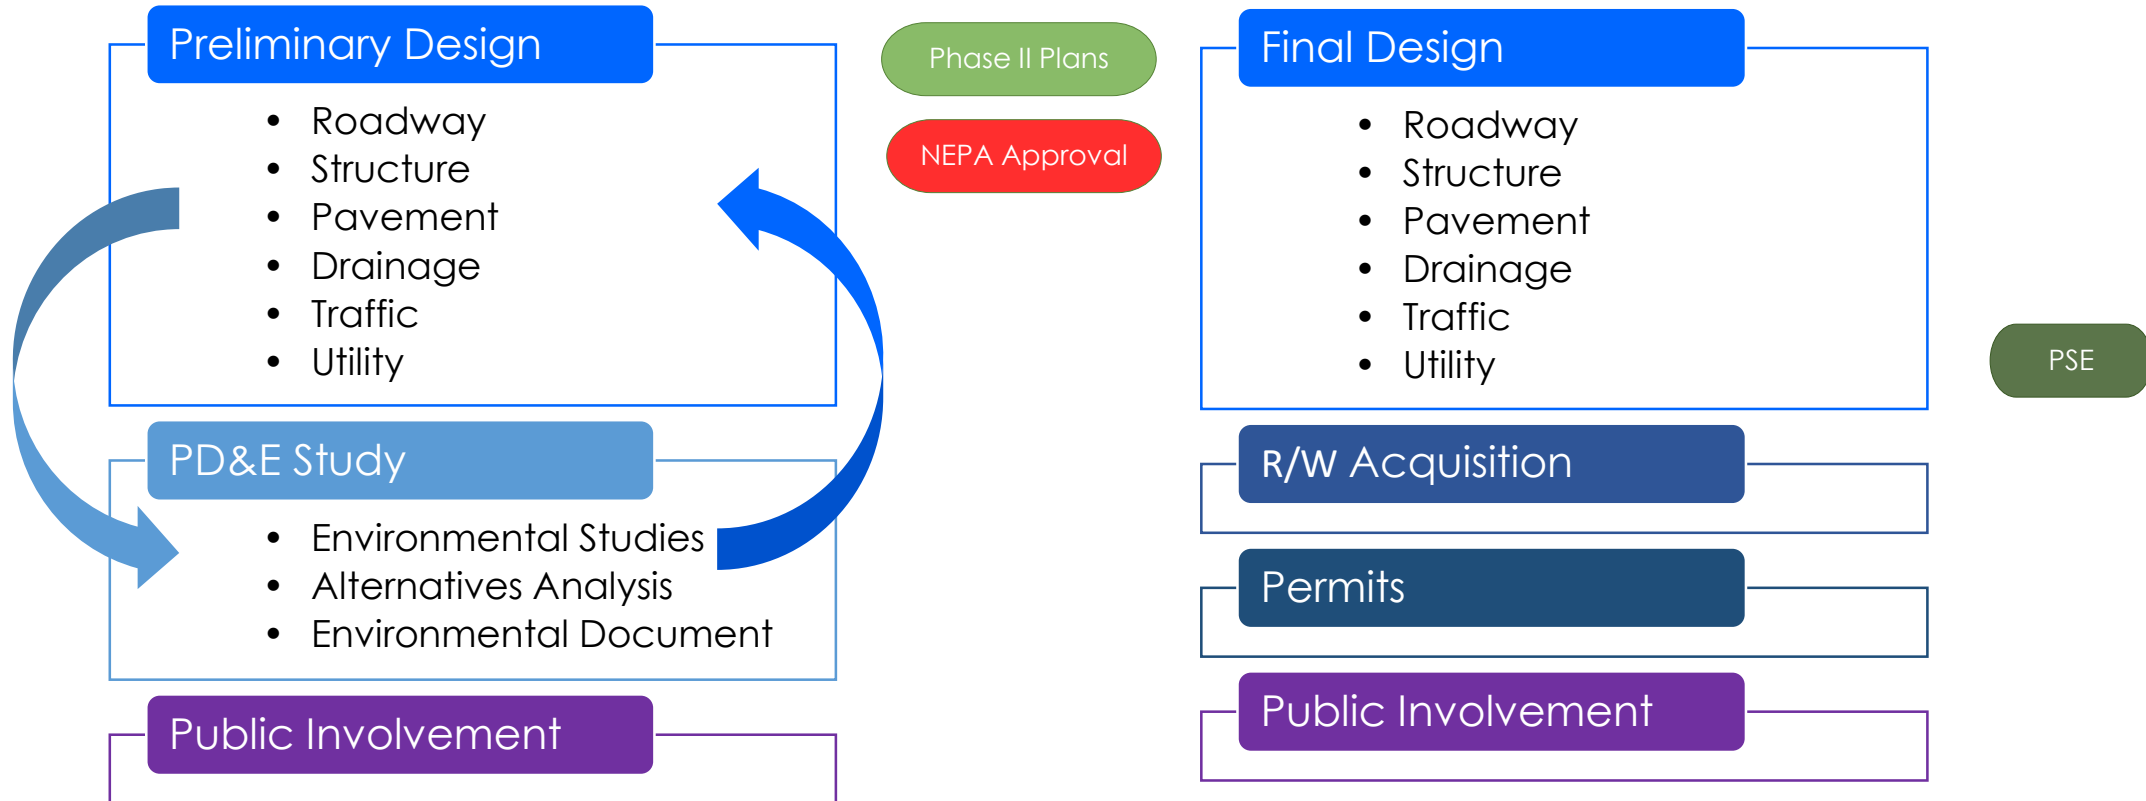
Preliminary Design

- Roadway
- Structure
- Pavement
- Drainage
- Traffic
- Utility

PD&E Study

- Environmental Studies
- Alternatives Analysis
- Environmental Document

Public Involvement

Phase II Plans

NEPA Approval

Final Design

- Roadway
- Structure
- Pavement
- Drainage
- Traffic
- Utility

R/W Acquisition

Permits

Public Involvement

PSE